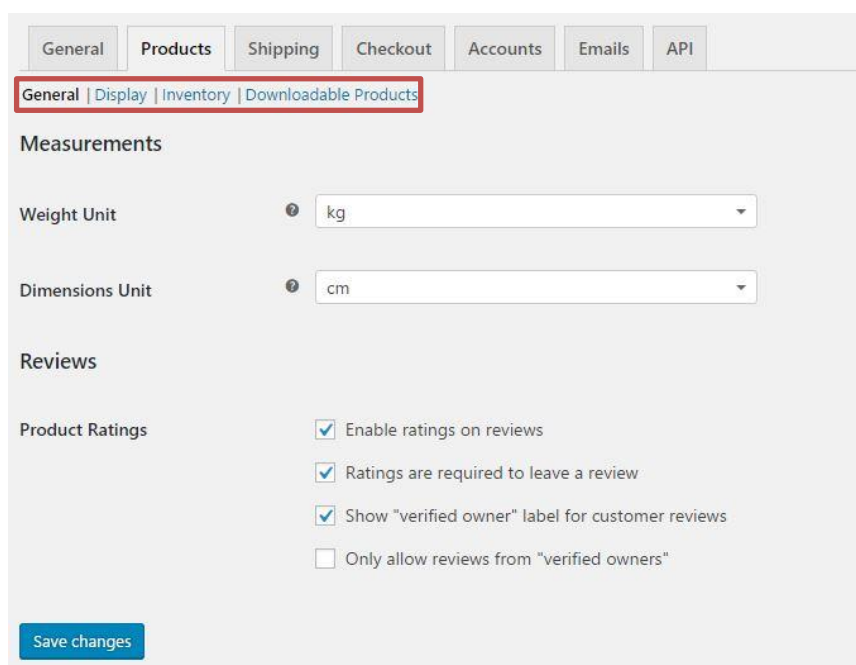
General | Products | Shipping | Checkout | Accounts | Emails | API

General | Display | Inventory | Downloadable Products

Measurements

Weight Unit kg

Dimensions Unit cm

Reviews

Product Ratings

Enable ratings on reviews

Ratings are required to leave a review

Show "verified owner" label for customer reviews

Only allow reviews from "verified owners"

Save changes